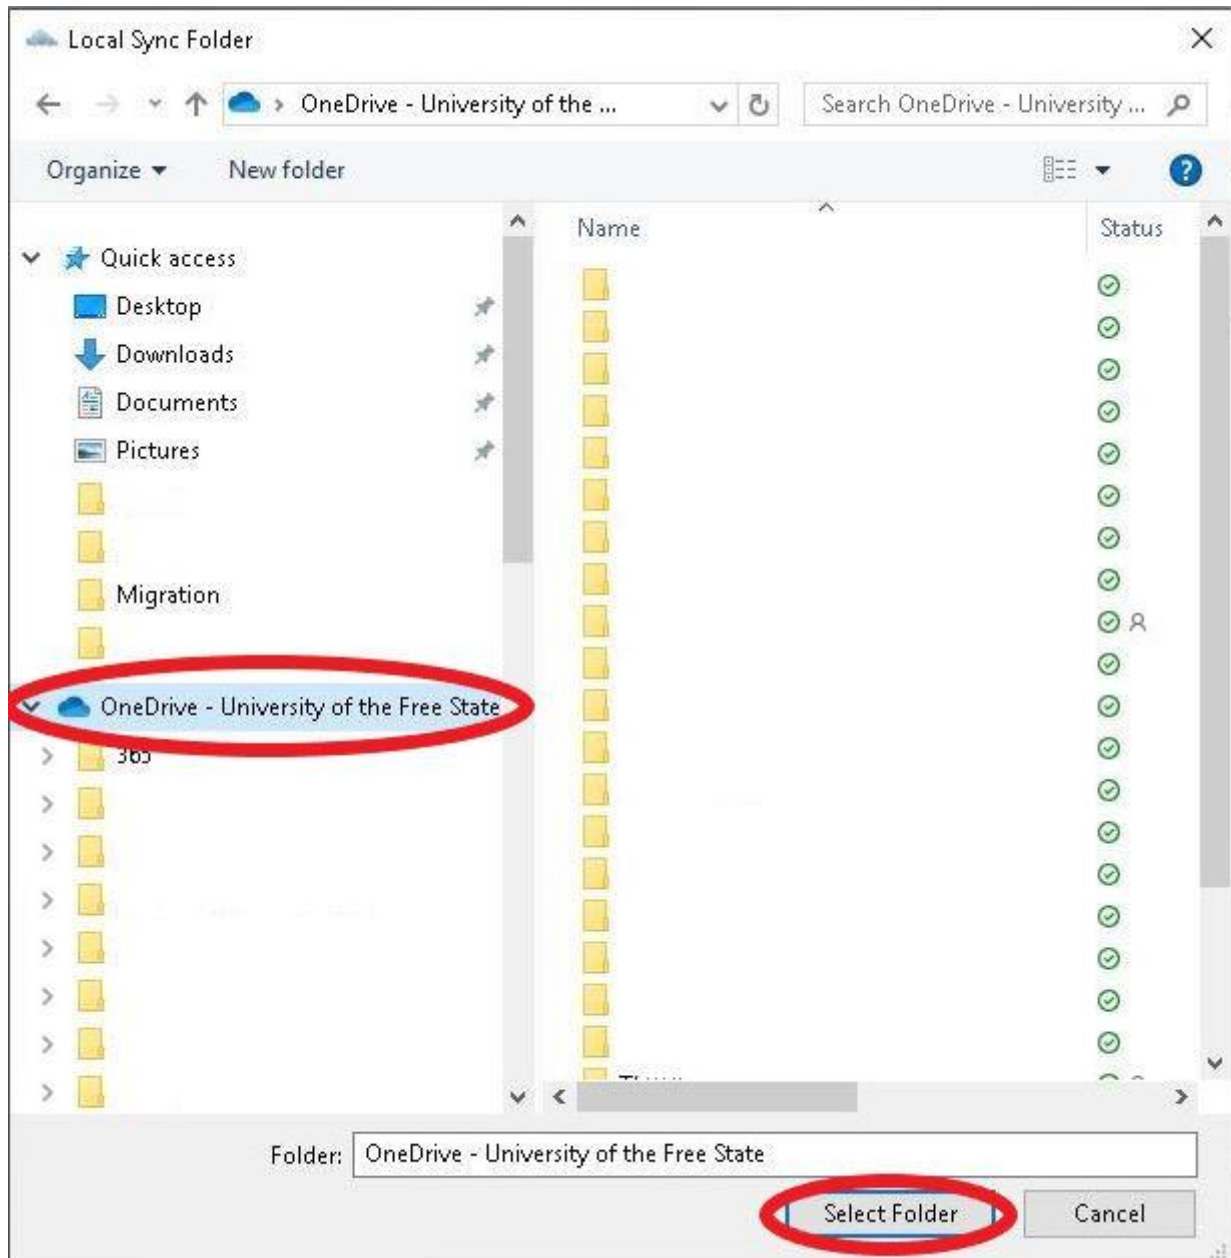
Local Sync Folder

OneDrive - University of the ...

Search OneDrive - University ...

Organize ▾

New folder

Quick access

Desktop

Downloads

Documents

Pictures

Migration

OneDrive - University of the Free State

365

Name

Status

Folder:

OneDrive - University of the Free State

Select Folder

Cancel